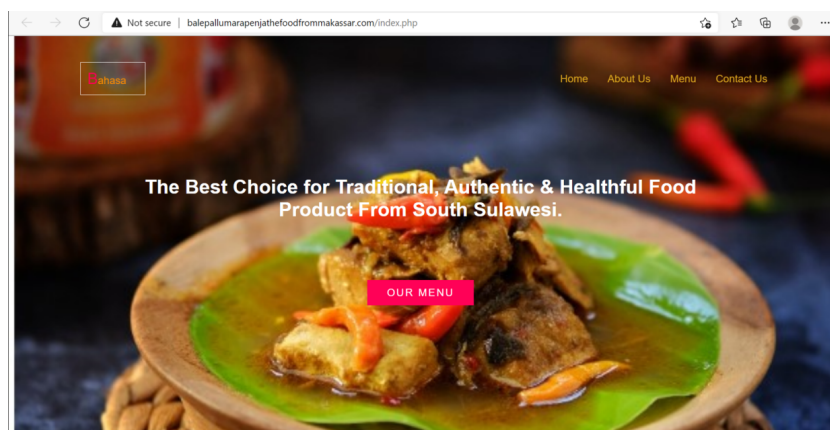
Not secure | balepallumarapenjathefoodfrommakassar.com/index.php

Bahasa

Home About Us Menu Contact Us

The Best Choice for Traditional, Authentic & Healthful Food Product From South Sulawesi.

OUR MENU